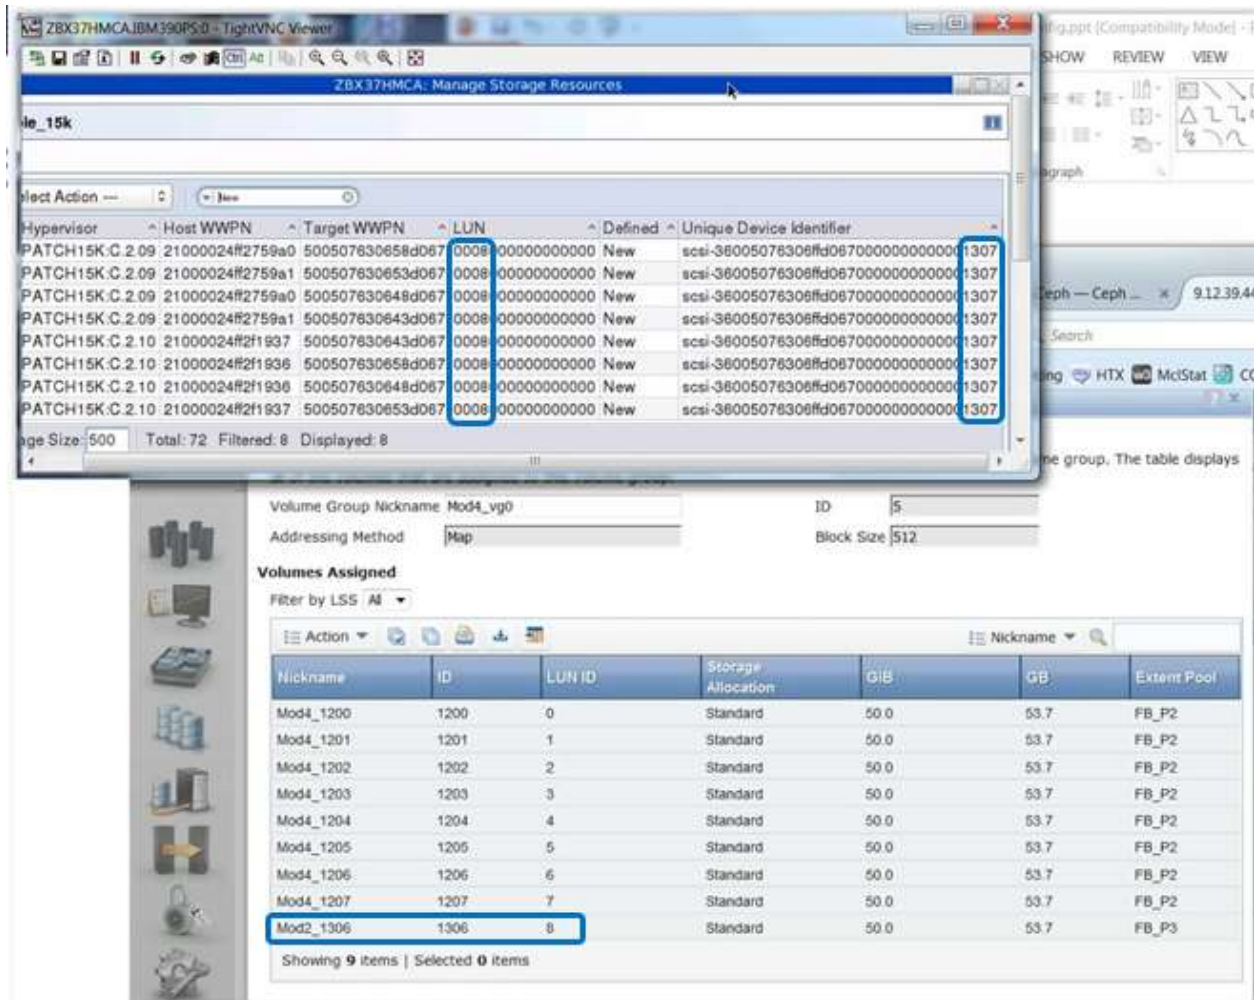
ZBX37HMCA.IBM390PS:0 - TightVNC Viewer

fig.ppt [Compatibility Mode] -

SHOW REVIEW VIEW

ZBX37HMCA: Manage Storage Resources

le_15k

lect Action --- New

| Hypervisor | Host WWPN | Target WWPN | LUN | Defined | Unique Device Identifier |
|---|---|---|---|---|---|
| PATCH15K:C.2.09 | 21000024ff2759a0 | 500507630658d067 | 0008000000000000 | New | scsi-36005076306ffd067000000000001307 |
| PATCH15K:C.2.09 | 21000024ff2759a1 | 500507630653d067 | 0008000000000000 | New | scsi-36005076306ffd067000000000001307 |
| PATCH15K:C.2.09 | 21000024ff2759a0 | 500507630648d067 | 0008000000000000 | New | scsi-36005076306ffd067000000000001307 |
| PATCH15K:C.2.09 | 21000024ff2759a1 | 500507630643d067 | 0008000000000000 | New | scsi-36005076306ffd067000000000001307 |
| PATCH15K:C.2.10 | 21000024ff2f1937 | 500507630643d067 | 0008000000000000 | New | scsi-36005076306ffd067000000000001307 |
| PATCH15K:C.2.10 | 21000024ff2f1936 | 500507630658d067 | 0008000000000000 | New | scsi-36005076306ffd067000000000001307 |
| PATCH15K:C.2.10 | 21000024ff2f1936 | 500507630648d067 | 0008000000000000 | New | scsi-36005076306ffd067000000000001307 |
| PATCH15K:C.2.10 | 21000024ff2f1937 | 500507630653d067 | 0008000000000000 | New | scsi-36005076306ffd067000000000001307 |

ge Size: 500 Total: 72 Filtered: 8 Displayed: 8

Ceph — Ceph ... 9.12.39.4

Search

ng HTX MclStat

ne group. The table displays

Volume Group Nickname Mod4_vg0

ID 5

Addressing Method Map

Block Size 512

Volumes Assigned

Filter by LSS All

Action

Nickname

| Nickname | ID | LUN ID | Storage Allocation | GiB | GB | Extent Pool |
|---|---|---|---|---|---|---|
| Mod4_1200 | 1200 | 0 | Standard | 50.0 | 53.7 | FB_P2 |
| Mod4_1201 | 1201 | 1 | Standard | 50.0 | 53.7 | FB_P2 |
| Mod4_1202 | 1202 | 2 | Standard | 50.0 | 53.7 | FB_P2 |
| Mod4_1203 | 1203 | 3 | Standard | 50.0 | 53.7 | FB_P2 |
| Mod4_1204 | 1204 | 4 | Standard | 50.0 | 53.7 | FB_P2 |
| Mod4_1205 | 1205 | 5 | Standard | 50.0 | 53.7 | FB_P2 |
| Mod4_1206 | 1206 | 6 | Standard | 50.0 | 53.7 | FB_P2 |
| Mod4_1207 | 1207 | 7 | Standard | 50.0 | 53.7 | FB_P2 |
| Mod2_1306 | 1306 | 8 | Standard | 50.0 | 53.7 | FB_P3 |

Showing 9 items | Selected 0 items